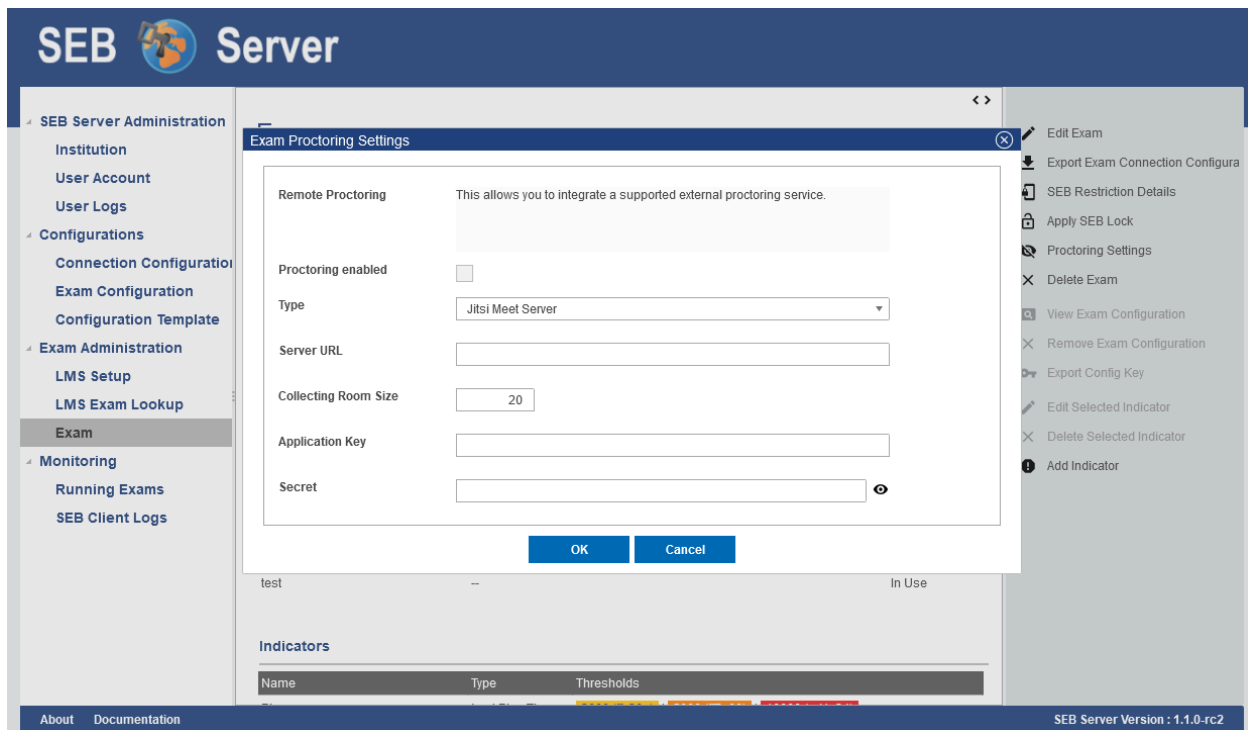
SEB Server

SEB Server Administration
Institution
User Account
User Logs
Configurations
Connection Configuratio
Exam Configuration
Configuration Template
Exam Administration
LMS Setup
LMS Exam Lookup
Exam
Monitoring
Running Exams
SEB Client Logs

Exam Proctoring Settings

Remote Proctoring
This allows you to integrate a supported external proctoring service.

Proctoring enabled

Type
Jitsi Meet Server

Server URL

Collecting Room Size
20

Application Key

Secret

OK
Cancel

test
--
In Use

Indicators

| Name | Type | Thresholds |
|---|---|---|

Edit Exam
Export Exam Connection Configura
SEB Restriction Details
Apply SEB Lock
Proctoring Settings
Delete Exam
View Exam Configuration
Remove Exam Configuration
Export Config Key
Edit Selected Indicator
Delete Selected Indicator
Add Indicator

About
Documentation
SEB Server Version : 1.1.0-rc2